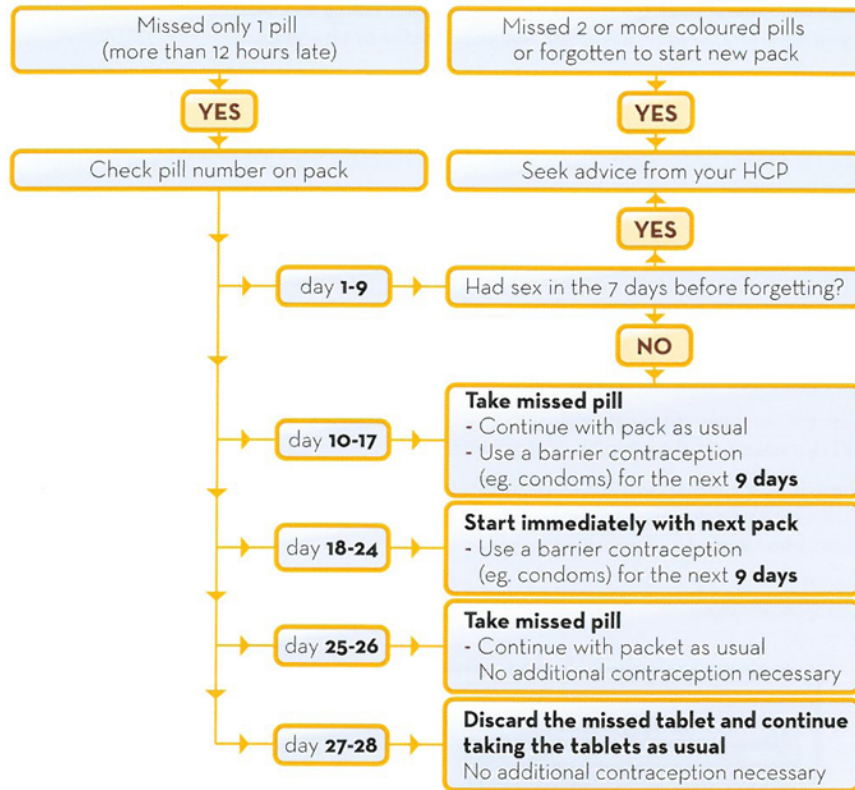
Missed only 1 pill (more than 12 hours late)

YES

Check pill number on pack

Missed 2 or more coloured pills or forgotten to start new pack

YES

Seek advice from your HCP

YES

day **1-9**

Had sex in the 7 days before forgetting?

NO

day **10-17**

**Take missed pill**
- Continue with pack as usual
- Use a barrier contraception (eg. condoms) for the next **9 days**

day **18-24**

**Start immediately with next pack**
- Use a barrier contraception (eg. condoms) for the next **9 days**

day **25-26**

**Take missed pill**
- Continue with packet as usual
No additional contraception necessary

day **27-28**

**Discard the missed tablet and continue taking the tablets as usual**
No additional contraception necessary